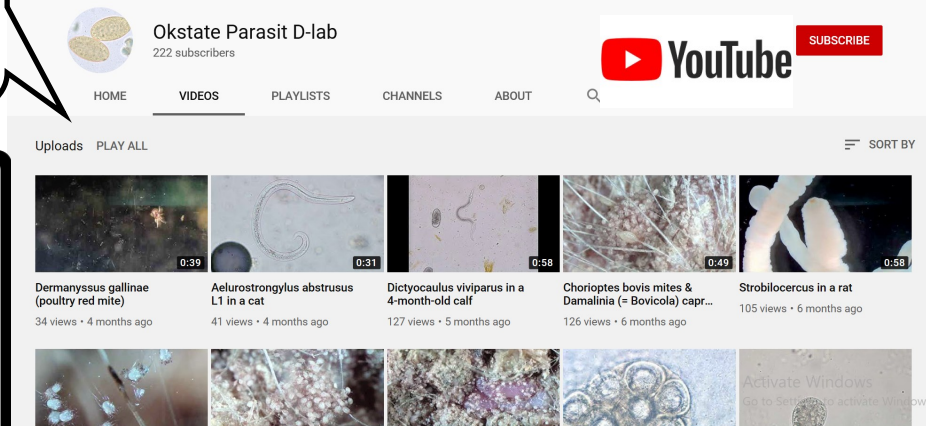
Okstate Parasit D-lab
222 subscribers

YouTube

SUBSCRIBE

HOME VIDEOS PLAYLISTS CHANNELS ABOUT

Uploads PLAY ALL

SORT BY

0:39
Dermanyssus gallinae (poultry red mite)
34 views • 4 months ago

0:31
Aelurostrongylus abstrusus L1 in a cat
41 views • 4 months ago

0:58
Dictyocaulus viviparus in a 4-month-old calf
127 views • 5 months ago

0:49
Chorioptes bovis mites & Damalinia (= Bovicola) capr...
126 views • 6 months ago

0:58
Strobilocercus in a rat
105 views • 6 months ago

Activate Windows
Go to Settings to activate Windows.